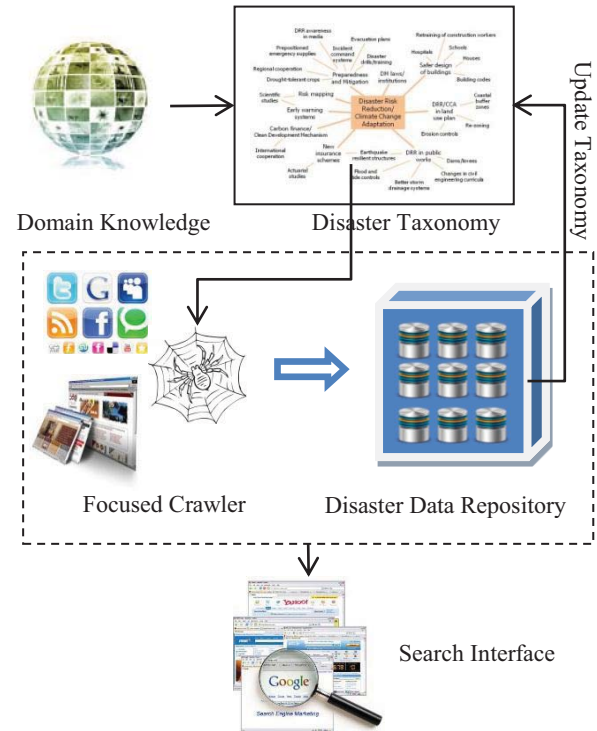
Disaster Risk Reduction/ Climate Change Adaptation

DRR awareness in media

Evacuation plans

Retraining of construction workers

Prepositioned emergency supplies

Incident command systems

Disaster drills/training

Hospitals

Schools

Houses

Regional cooperation

Safer design of buildings

Drought-tolerant crops

Preparedness and Mitigation

DM laws/ institutions

Building codes

Scientific studies

Risk mapping

Coastal buffer zones

Early warning systems

DRR/CCA in land use plan

Re-zoning

Carbon finance/ Clean Development Mechanism

Erosion controls

International cooperation

New insurance schemes

Earthquake resilient structures

DRR in public works

Dams/levees

Actuarial studies

Flood and tide controls

Changes in civil engineering curricula

Better storm drainage systems

Domain Knowledge

Disaster Taxonomy

Update Taxonomy

Focused Crawler

Disaster Data Repository

YAHOO!

Google

Search Engine Marketing

Search Interface